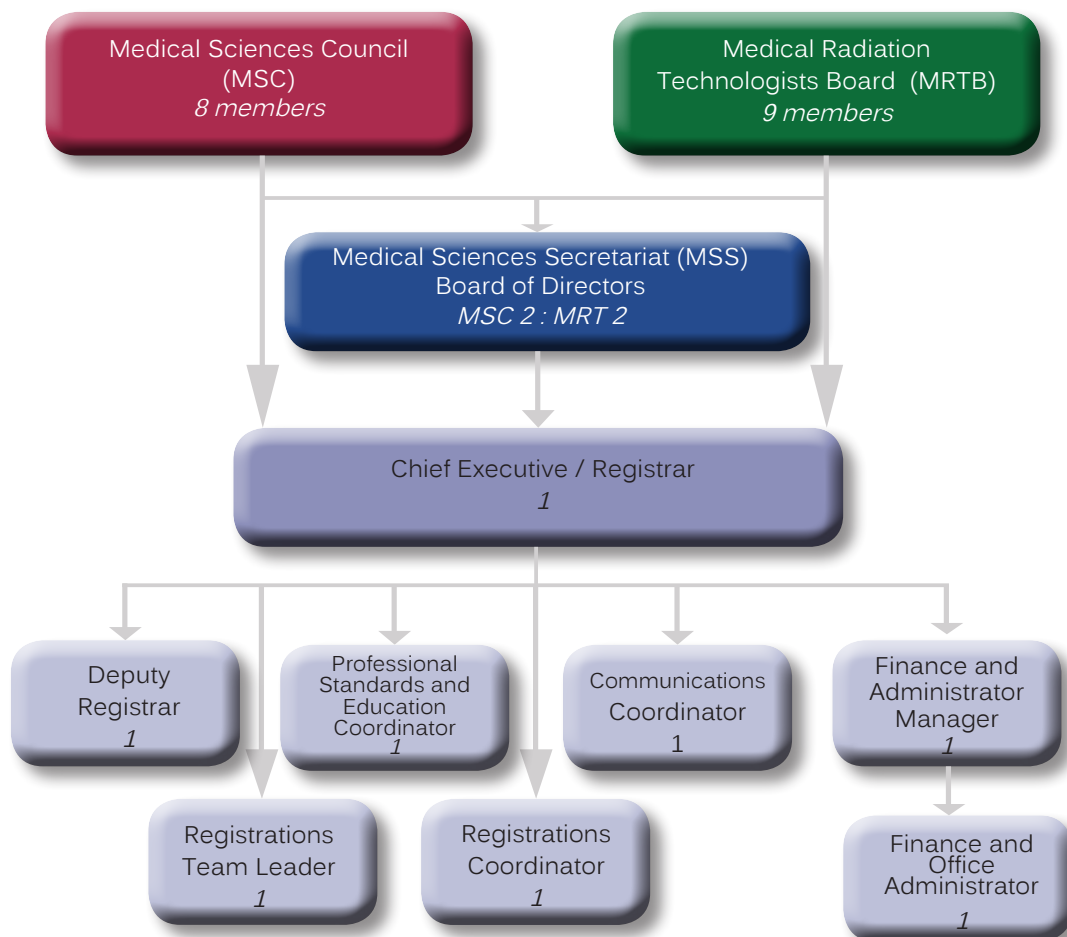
Medical Sciences Council (MSC)
*8 members*

Medical Radiation Technologists Board (MRTB)
*9 members*

Medical Sciences Secretariat (MSS) Board of Directors
*MSC 2 : MRT 2*

Chief Executive / Registrar
*1*

Deputy Registrar
*1*

Professional Standards and Education Coordinator
*1*

Communications Coordinator
1

Finance and Administrator Manager
*1*

Registrations Team Leader
*1*

Registrations Coordinator
*1*

Finance and Office Administrator
*1*